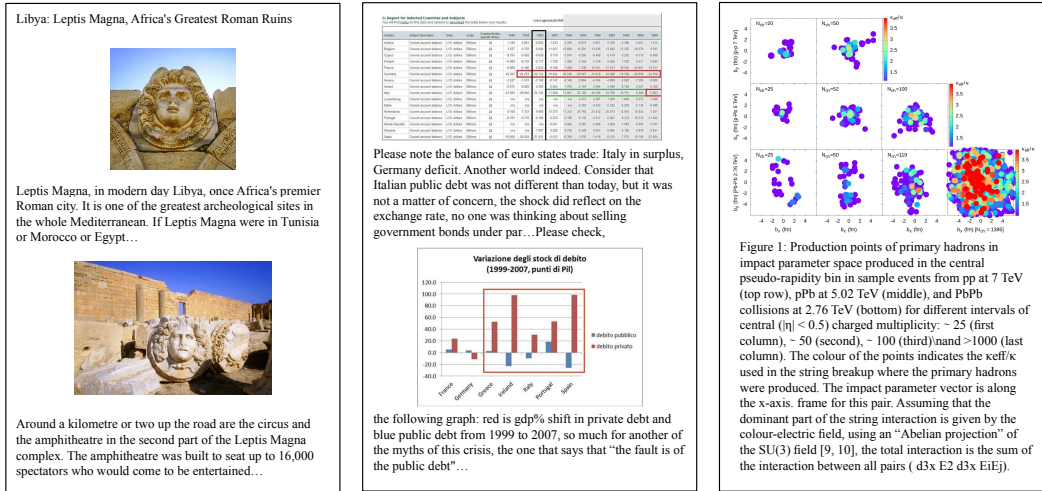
Libya: Leptis Magna, Africa's Greatest Roman Ruins

Leptis Magna, in modern day Libya, once Africa's premier Roman city. It is one of the greatest archeological sites in the whole Mediterranean. If Leptis Magna were in Tunisia or Morocco or Egypt…

Around a kilometre or two up the road are the circus and the amphitheatre in the second part of the Leptis Magna complex. The amphitheatre was built to seat up to 16,000 spectators who would come to be entertained…

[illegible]

Please note the balance of euro states trade: Italy in surplus, Germany deficit. Another world indeed. Consider that Italian public debt was not different than today, but it was not a matter of concern, the shock did reflect on the exchange rate, no one was thinking about selling government bonds under par…Please check,

Variazione degli stock di debito (1999-2007, punti di Pil)

120.0
100.0
80.0
60.0
40.0
20.0
0.0
-20.0
-40.0

France
Germany
Greece
Ireland
Italy
Portugal
Spain

debito pubblico
debito privato

the following graph: red is gdp% shift in private debt and blue public debt from 1999 to 2007, so much for another of the myths of this crisis, the one that says that "the fault is of the public debt"…

$N_{ch}$=30 $N_{ch}$=50
$N_{ch}$=25 $N_{ch}$=52 $N_{ch}$=100
$N_{ch}$=25 $N_{ch}$=50 $N_{ch}$=119 $N_{ch}$=1385
$\kappa_{eff}/\kappa$
3.5
3
2.5
2
1.5
$b_y$ (fm) [pp 7 TeV]
$b_y$ (fm) [pPb 5 TeV]
$b_y$ (fm) [PbPb 2.76 TeV]
$b_x$ (fm)
-4 -2 0 2 4

Figure 1: Production points of primary hadrons in impact parameter space produced in the central pseudo-rapidity bin in sample events from pp at 7 TeV (top row), pPb at 5.02 TeV (middle), and PbPb collisions at 2.76 TeV (bottom) for different intervals of central (|η| < 0.5) charged multiplicity: ~ 25 (first column), ~ 50 (second), ~ 100 (third)\nand >1000 (last column). The colour of the points indicates the κeff/κ used in the string breakup where the primary hadrons were produced. The impact parameter vector is along the x-axis. frame for this pair. Assuming that the dominant part of the string interaction is given by the colour-electric field, using an "Abelian projection" of the SU(3) field [9, 10], the total interaction is the sum of the interaction between all pairs ( d3x E2 d3x EiEj).